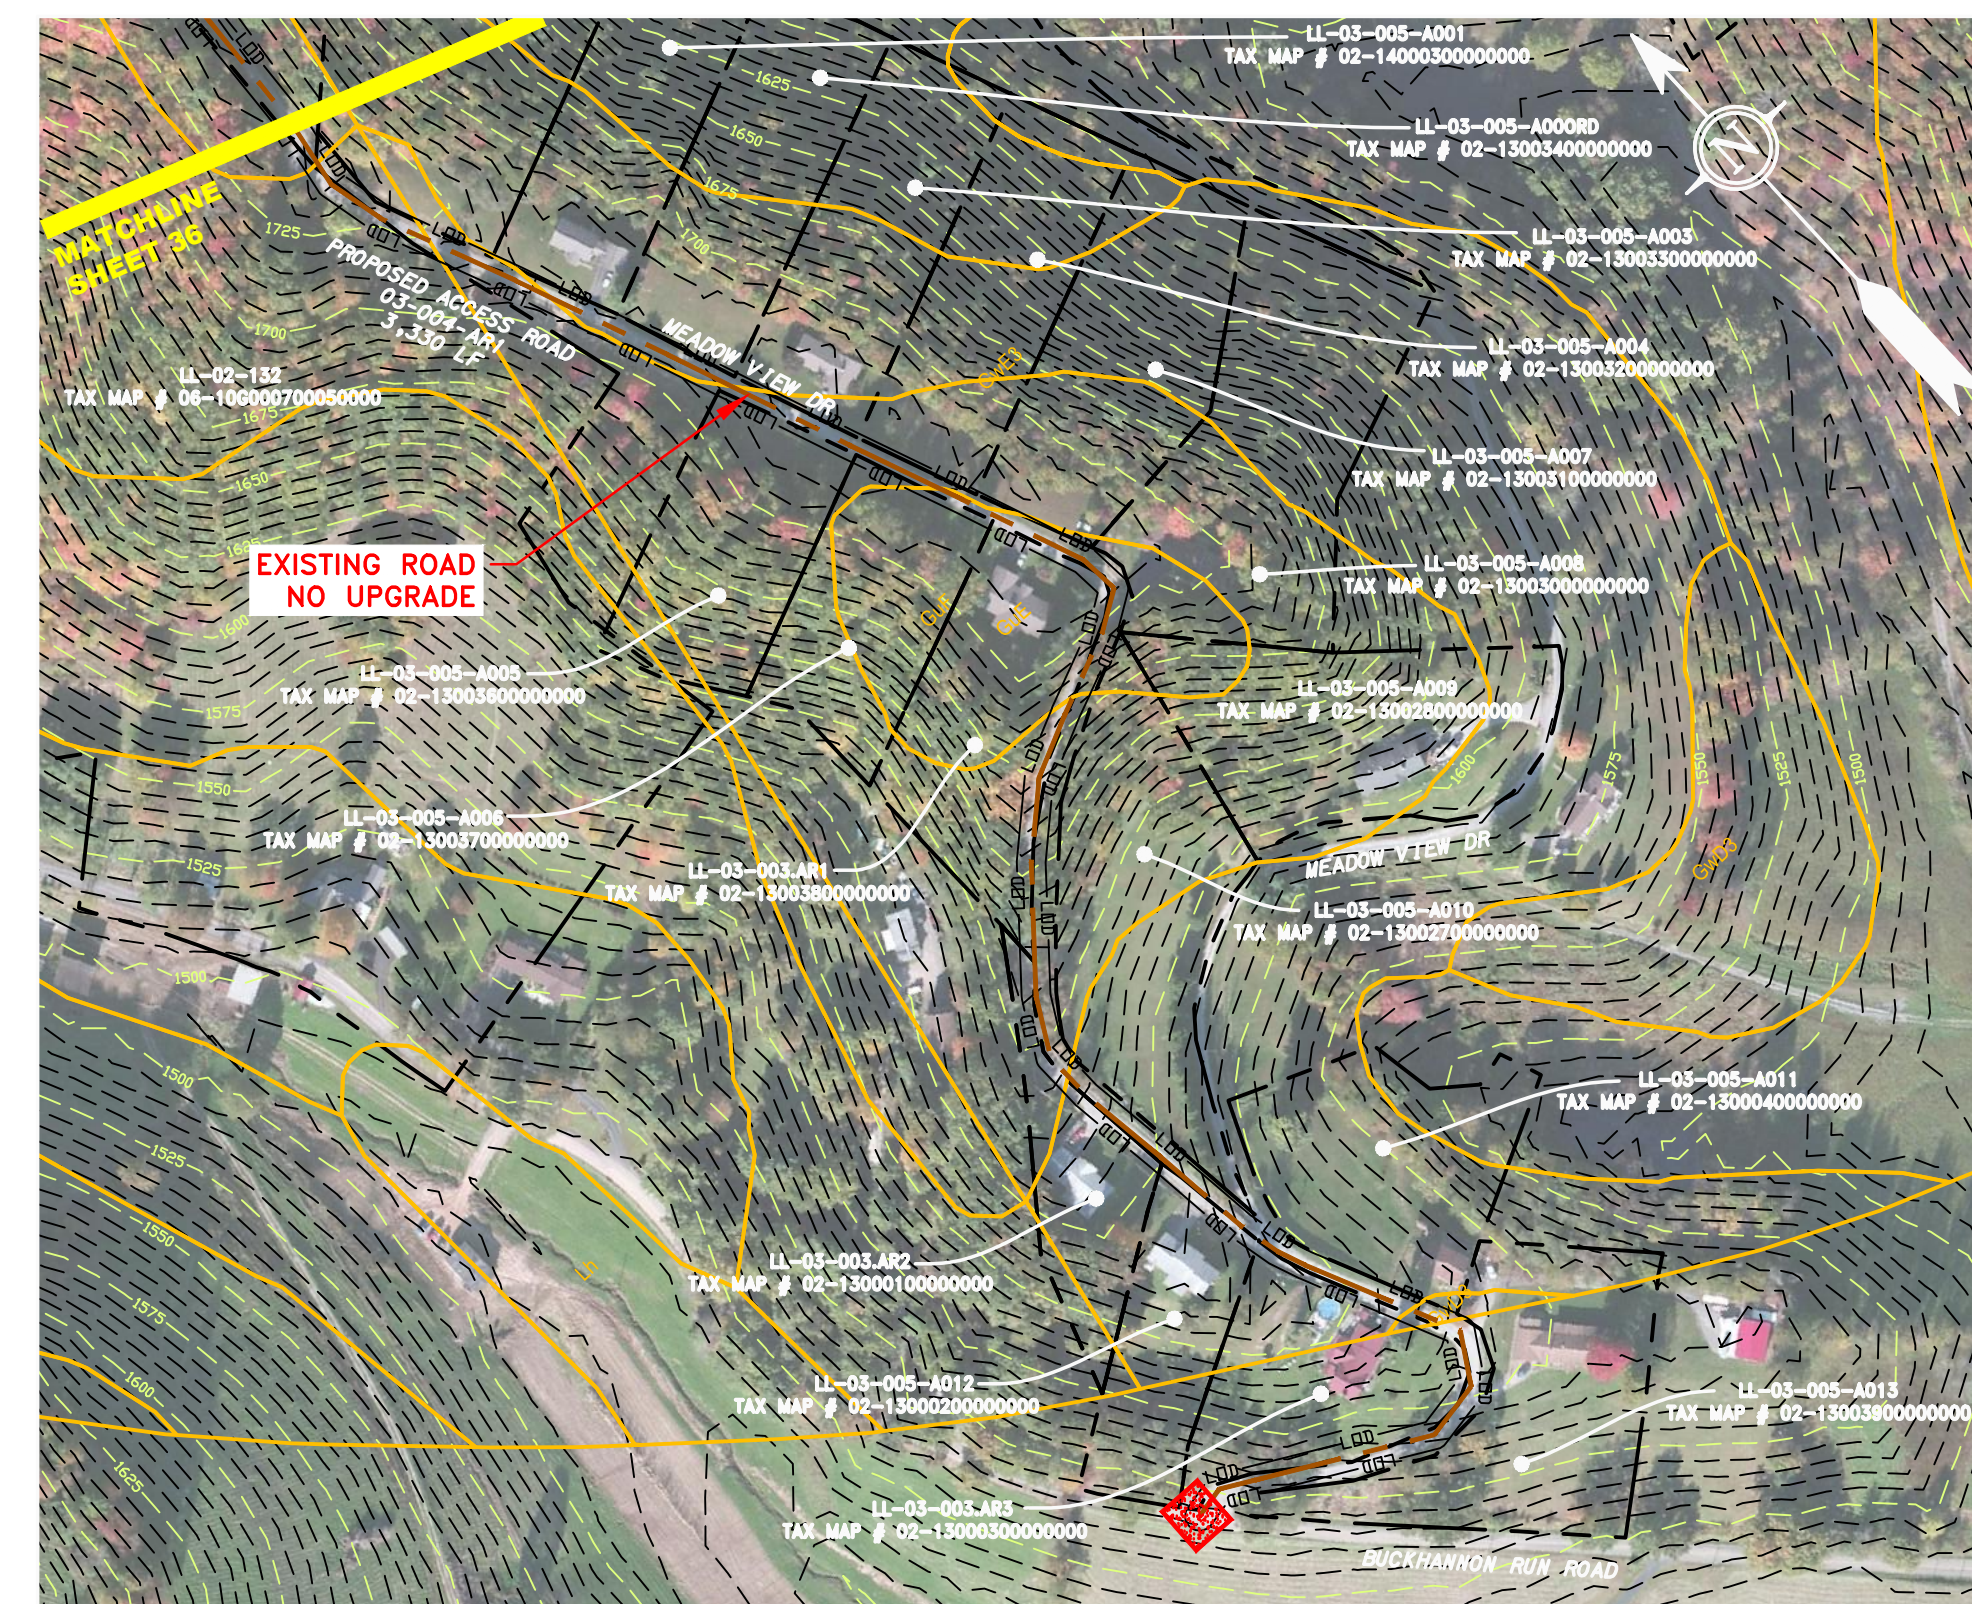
MATCHLINE SHEET 36

PROPOSED ACCESS ROAD
03-003.AR1
3,330 LF

MEADOW VIEW DR

LL-03-005-A001
TAX MAP # 02-14000300000000

LL-03-005-A000RD
TAX MAP # 02-13003400000000

LL-03-005-A003
TAX MAP # 02-13003300000000

LL-03-005-A004
TAX MAP # 02-13003200000000

LL-02-132
TAX MAP # 06-10G000700050000

LL-03-005-A007
TAX MAP # 02-13003100000000

EXISTING ROAD
NO UPGRADE

LL-03-005-A008
TAX MAP # 02-13003000000000

LL-03-005-A005
TAX MAP # 02-13003800000000

LL-03-005-A009
TAX MAP # 02-13002800000000

LL-03-005-A006
TAX MAP # 02-13003700000000

MEADOW VIEW DR

LL-03-003.AR1
TAX MAP # 02-13003800000000

LL-03-005-A010
TAX MAP # 02-13002700000000

LL-03-005-A011
TAX MAP # 02-13000400000000

LL-03-003.AR2
TAX MAP # 02-13000100000000

LL-03-005-A012
TAX MAP # 02-13000200000000

LL-03-005-A013
TAX MAP # 02-13003900000000

LL-03-003.AR3
TAX MAP # 02-13000300000000

BUCKHANNON RUN ROAD

1725 1700 1675 1650 1625 1600 1575 1550 1525 1500